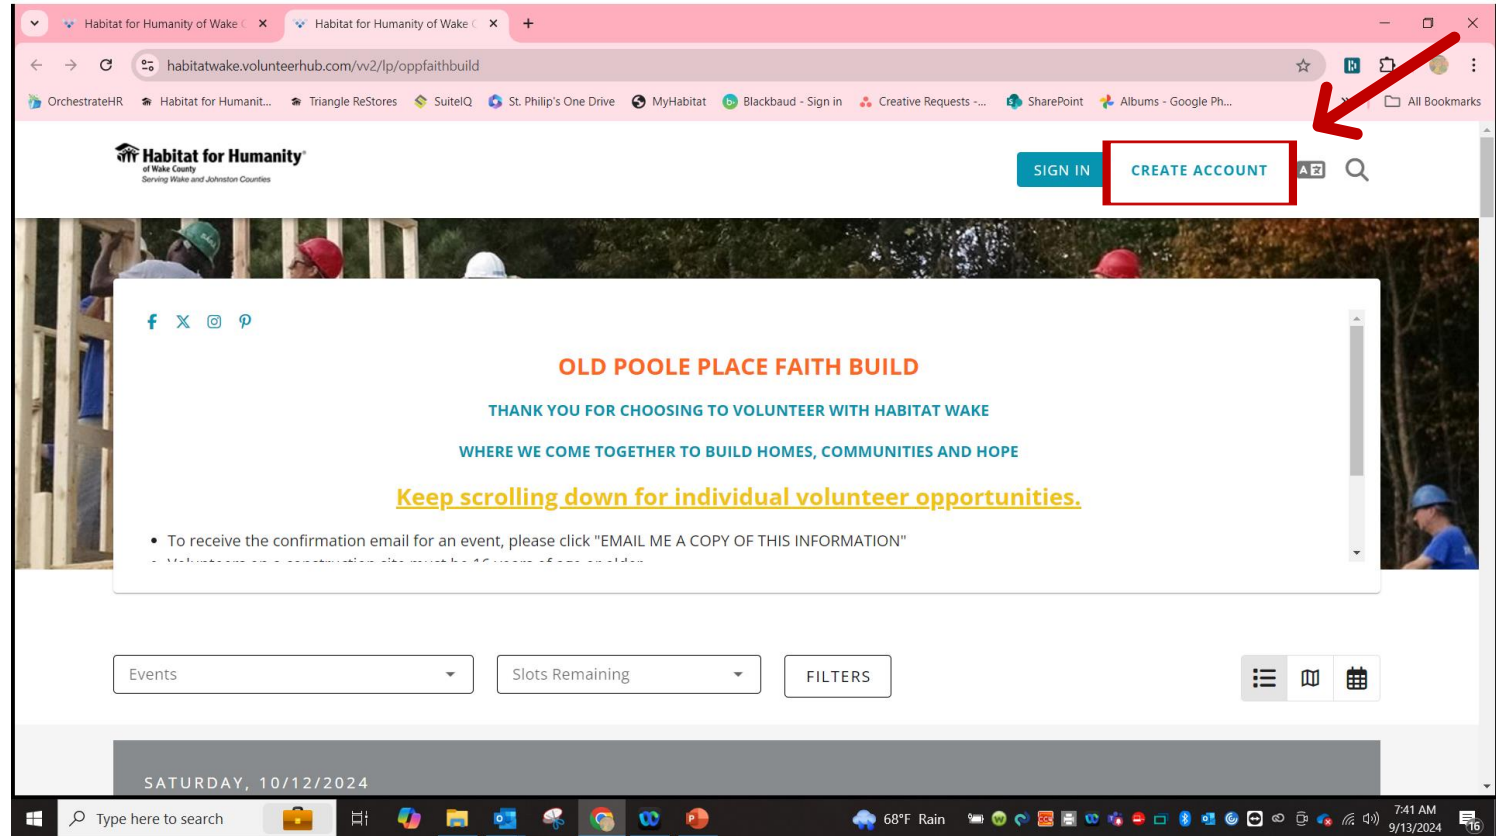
Habitat for Humanity of Wake C ×
Habitat for Humanity of Wake C ×
+

habitatwake.volunteerhub.com/vv2/lp/oppfaithbuild

OrchestrateHR
Habitat for Humanit...
Triangle ReStores
SuiteIQ
St. Philip's One Drive
MyHabitat
Blackbaud - Sign in
Creative Requests -...
SharePoint
Albums - Google Ph...
All Bookmarks

Habitat for Humanity® of Wake County Serving Wake and Johnston Counties

SIGN IN
CREATE ACCOUNT

OLD POOLE PLACE FAITH BUILD

THANK YOU FOR CHOOSING TO VOLUNTEER WITH HABITAT WAKE

WHERE WE COME TOGETHER TO BUILD HOMES, COMMUNITIES AND HOPE

Keep scrolling down for individual volunteer opportunities.

• To receive the confirmation email for an event, please click "EMAIL ME A COPY OF THIS INFORMATION"
• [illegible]

Events
Slots Remaining
FILTERS

SATURDAY, 10/12/2024

Type here to search
68°F Rain
7:41 AM
9/13/2024
16